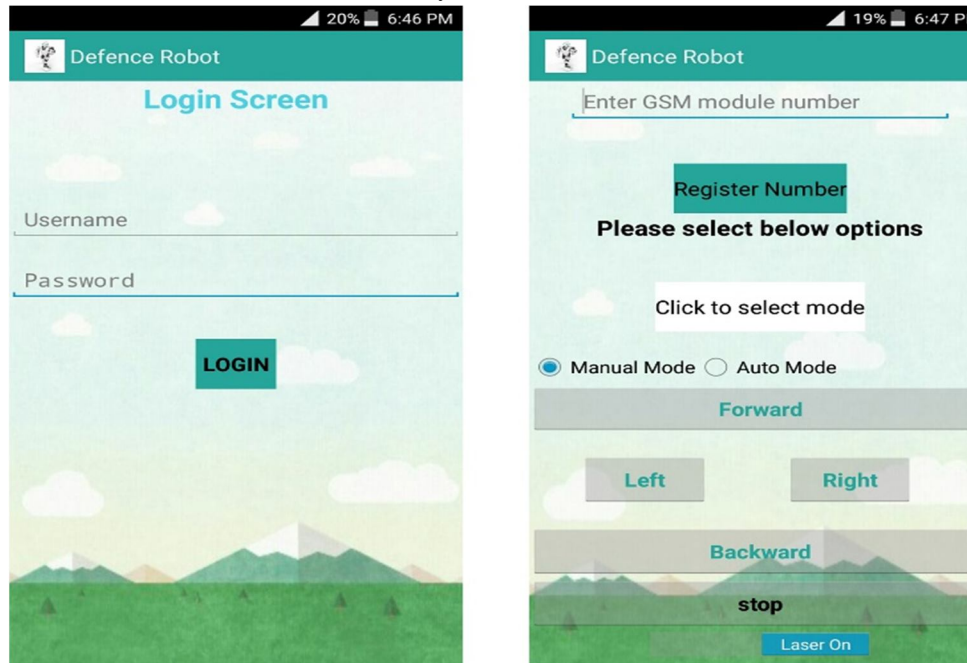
20% 6:46 PM

Defence Robot

Login Screen

Username

Password

LOGIN

19% 6:47 P

Defence Robot

Enter GSM module number

Register Number

Please select below options

Click to select mode

Manual Mode Auto Mode

Forward

Left

Right

Backward

stop

Laser On